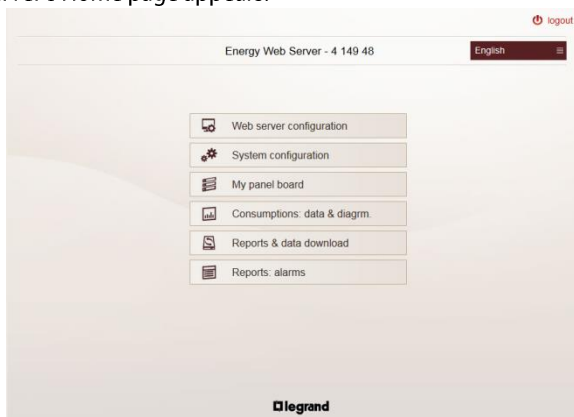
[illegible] home page appears:

logout

Energy Web Server - 4 149 48

English

Web server configuration

System configuration

My panel board

Consumptions: data & diagrm.

Reports & data download

Reports: alarms

legrand